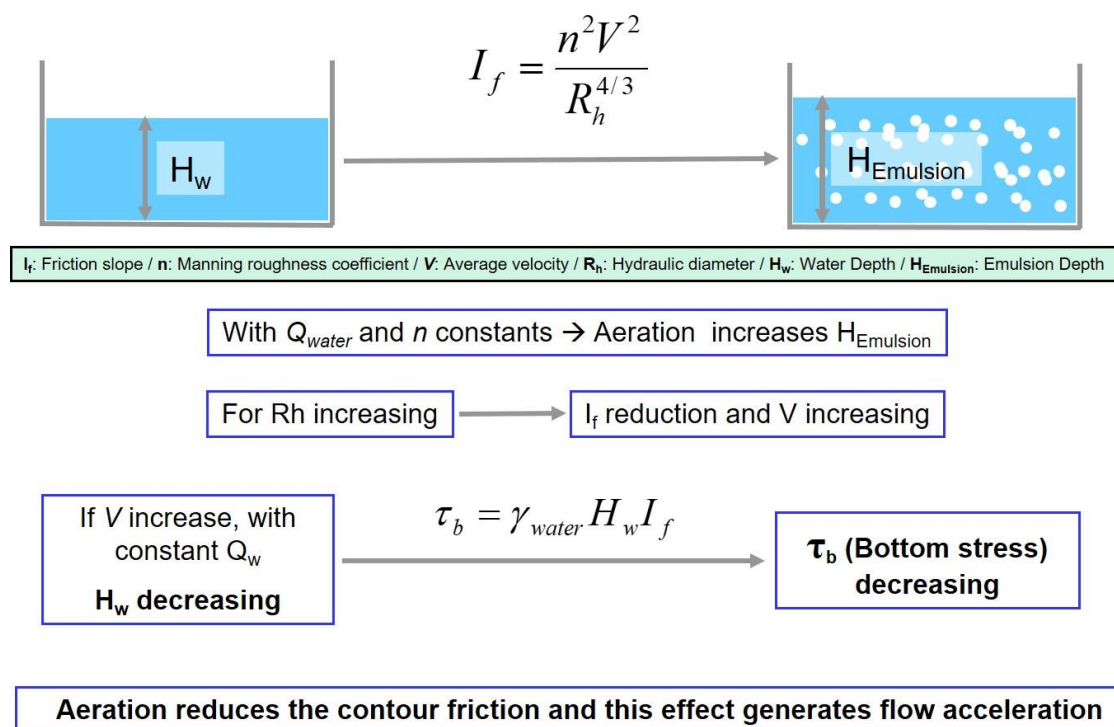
$I_f = \frac{n^2 V^2}{R_h^{4/3}}$

$H_w$

$H_{Emulsion}$

$I_f$: Friction slope / **n**: Manning roughness coefficient / ***V***: Average velocity / $R_h$: Hydraulic diameter / $H_w$: Water Depth / $H_{Emulsion}$: Emulsion Depth

With $Q_{water}$ and $n$ constants → Aeration increases $H_{Emulsion}$

For Rh increasing

$I_f$ reduction and V increasing

If $V$ increase, with constant $Q_w$

**$H_w$ decreasing**

$\tau_b = \gamma_{water} H_w I_f$

**$\tau_b$ (Bottom stress) decreasing**

**Aeration reduces the contour friction and this effect generates flow acceleration**